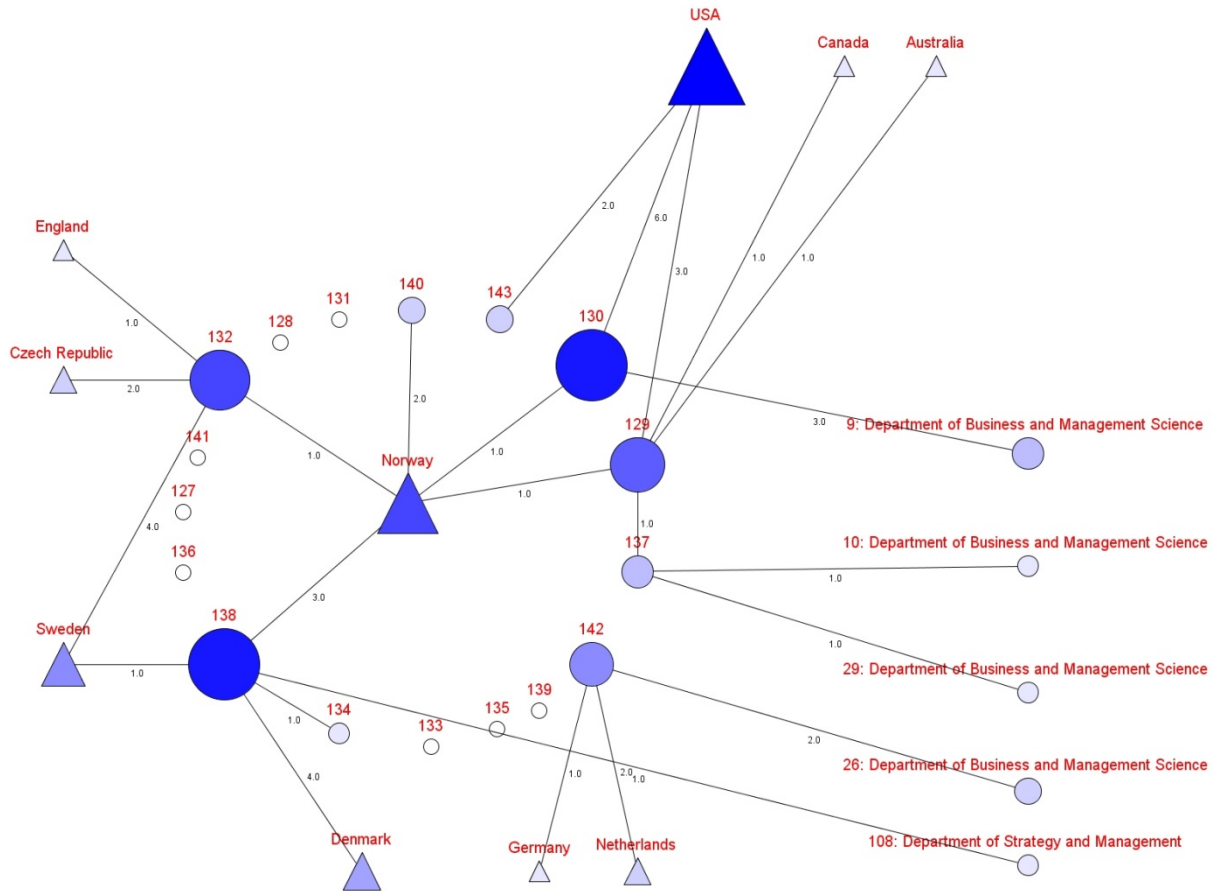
USA

Canada

Australia

England

2.0

6.0

3.0

1.0

1.0

1.0

140

131

128

143

130

132

Czech Republic

2.0

2.0

141

1.0

Norway

1.0

129

3.0

9: Department of Business and Management Science

1.0

127

4.0

1.0

136

137

10: Department of Business and Management Science

1.0

3.0

1.0

Sweden

138

142

29: Department of Business and Management Science

1.0

139

1.0

134

135

133

2.0

26: Department of Business and Management Science

4.0

1.0

2.0

1.0

Denmark

Germany

Netherlands

108: Department of Strategy and Management